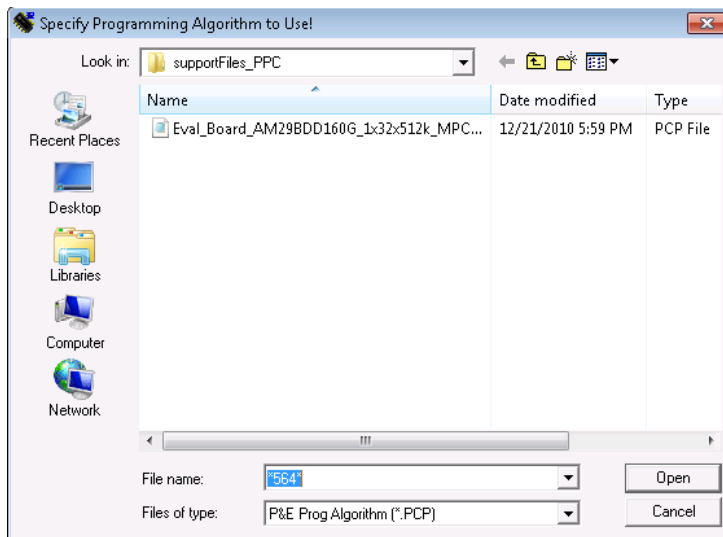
Specify Programming Algorithm to Use!

Look in: supportFiles_PPC

Recent Places
Desktop
Libraries
Computer
Network

| Name | Date modified | Type |
|---|---|---|
| Eval_Board_AM29BDD160G_1x32x512k_MPC... | 12/21/2010 5:59 PM | PCP File |

III

File name: *564*
Files of type: P&E Prog Algorithm (*.PCP)

Open
Cancel